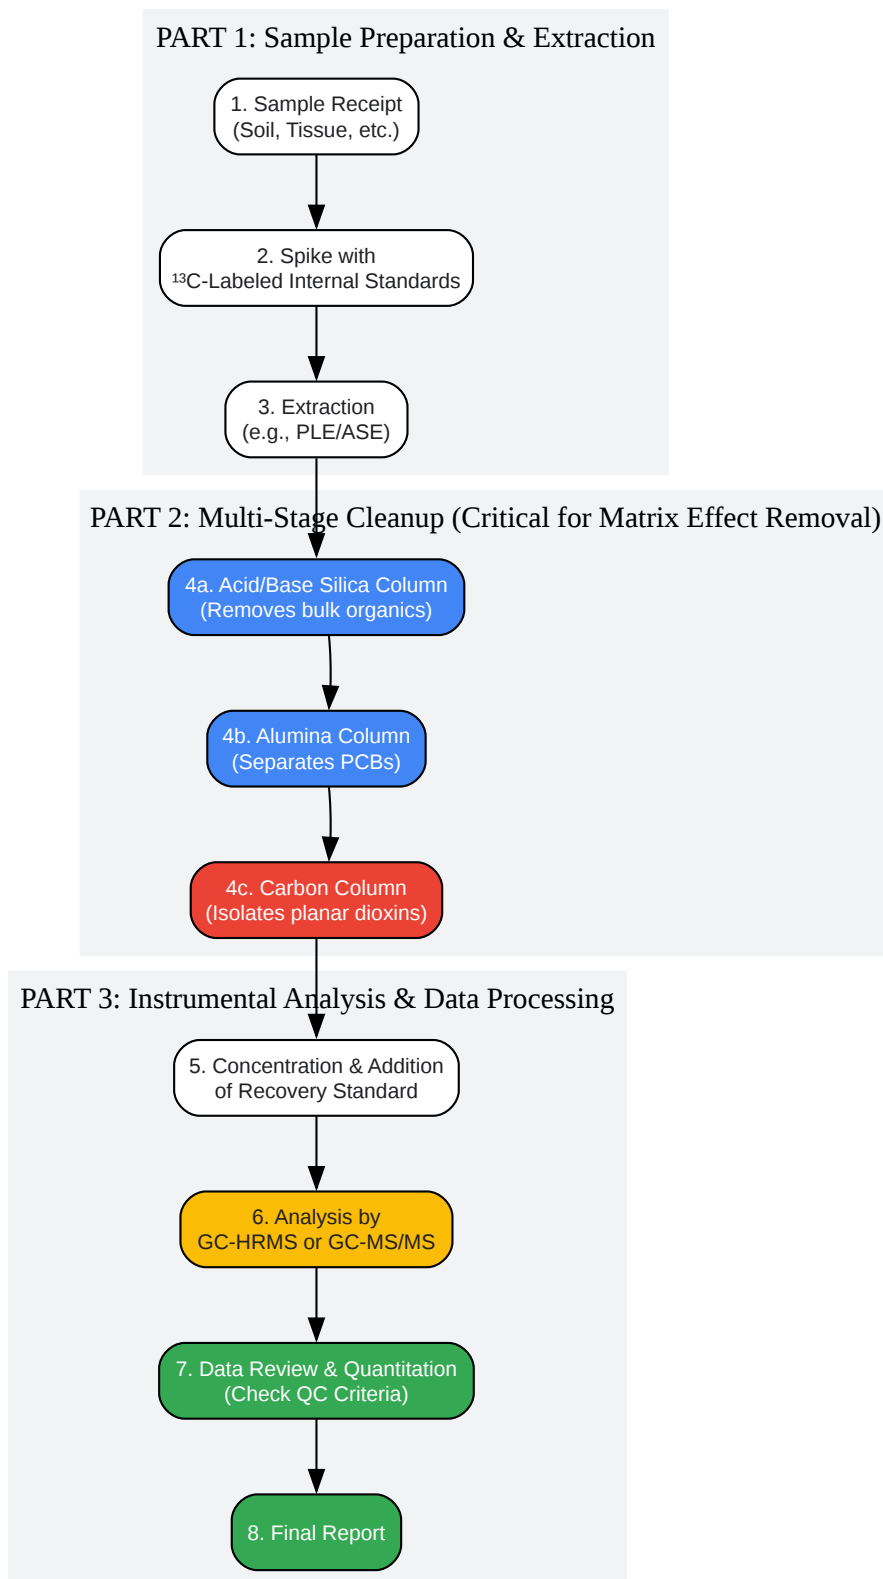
PART 1: Sample Preparation & Extraction

1. Sample Receipt
(Soil, Tissue, etc.)

2. Spike with
$^{13}$C-Labeled Internal Standards

3. Extraction
(e.g., PLE/ASE)

PART 2: Multi-Stage Cleanup (Critical for Matrix Effect Removal)

4a. Acid/Base Silica Column
(Removes bulk organics)

4b. Alumina Column
(Separates PCBs)

4c. Carbon Column
(Isolates planar dioxins)

PART 3: Instrumental Analysis & Data Processing

5. Concentration & Addition
of Recovery Standard

6. Analysis by
GC-HRMS or GC-MS/MS

7. Data Review & Quantitation
(Check QC Criteria)

8. Final Report